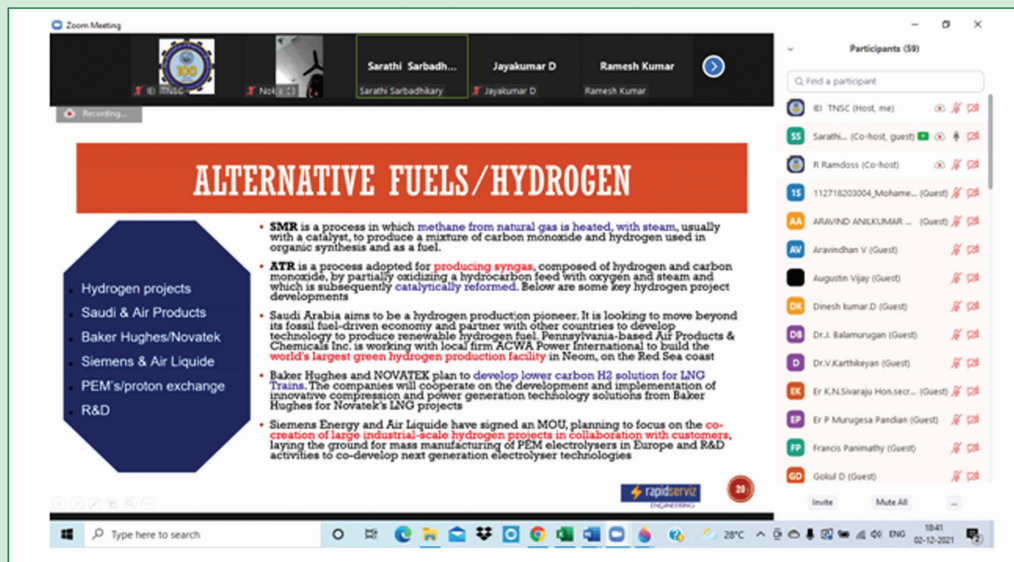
Zoom Meeting

IEI TNSC

Nokia C3

Sarathi Sarbadh...

Sarathi Sarbadhikary

Jayakumar D

Jayakumar D

Ramesh Kumar

Ramesh Kumar

Recording...

ALTERNATIVE FUELS/HYDROGEN

Hydrogen projects

Saudi & Air Products

Baker Hughes/Novatek

Siemens & Air Liquide

PEM's/proton exchange

R&D

- SMR is a process in which methane from natural gas is heated, with steam, usually with a catalyst, to produce a mixture of carbon monoxide and hydrogen used in organic synthesis and as a fuel.

- ATR is a process adopted for producing syngas, composed of hydrogen and carbon monoxide, by partially oxidizing a hydrocarbon feed with oxygen and steam and which is subsequently catalytically reformed. Below are some key hydrogen project developments

- Saudi Arabia aims to be a hydrogen production pioneer. It is looking to move beyond its fossil fuel-driven economy and partner with other countries to develop technology to produce renewable hydrogen fuel. Pennsylvania-based Air Products & Chemicals Inc. is working with local firm ACWA Power International to build the world's largest green hydrogen production facility in Neom, on the Red Sea coast

- Baker Hughes and NOVATEK plan to develop lower carbon H2 solution for LNG Trains. The companies will cooperate on the development and implementation of innovative compression and power generation technology solutions from Baker Hughes for Novatek's LNG projects

- Siemens Energy and Air Liquide have signed an MOU, planning to focus on the co-creation of large industrial-scale hydrogen projects in collaboration with customers, laying the ground for mass manufacturing of PEM electrolyzers in Europe and R&D activities to co-develop next generation electrolyser technologies

rapidserviz ENGINEERING

20

Participants (59)

Find a participant

IEI TNSC (Host, me)

Sarathi... (Co-host, guest)

R Ramdoss (Co-host)

112718203004_Mohame... (Guest)

ARAVIND ANILKUMAR ... (Guest)

Aravindhan V (Guest)

Augustin Vijay (Guest)

Dinesh kumar.D (Guest)

Dr.J. Balamurugan (Guest)

Dr.V.Karthikeyan (Guest)

Er K.N.Sivaraju Hon.secr... (Guest)

Er P Murugesa Pandian (Guest)

Francis Panimathy (Guest)

Gokul D (Guest)

Invite

Mute All

...

Type here to search

28°C

ENG

18:41

02-12-2021